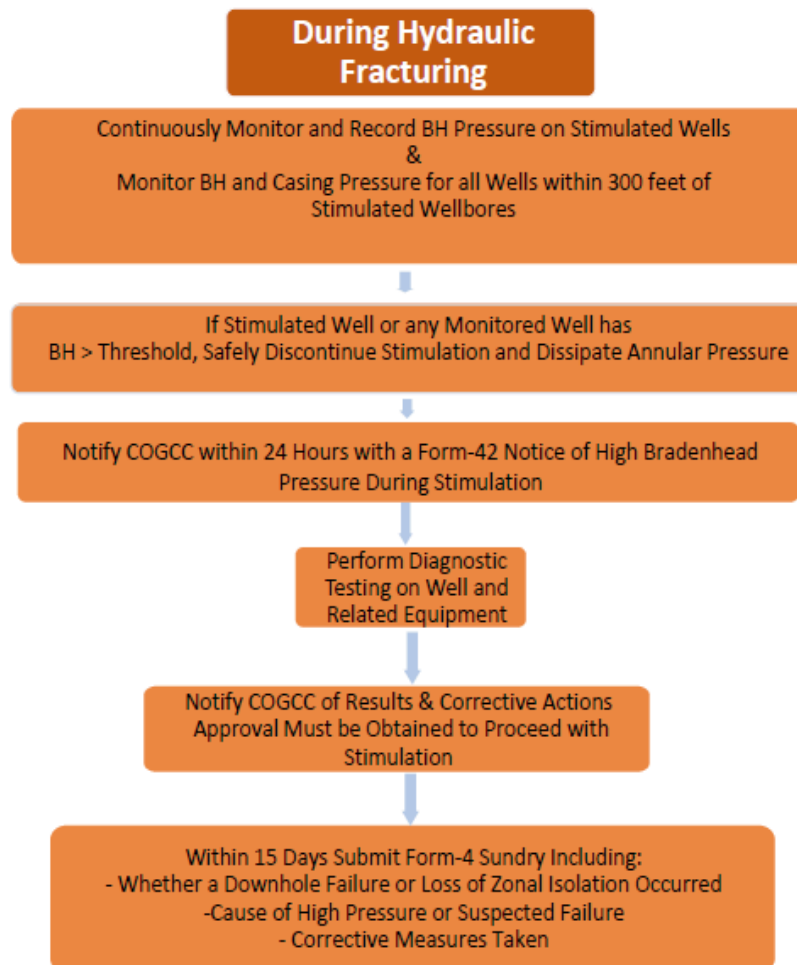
During Hydraulic Fracturing

Continuously Monitor and Record BH Pressure on Stimulated Wells
&
Monitor BH and Casing Pressure for all Wells within 300 feet of Stimulated Wellbores

If Stimulated Well or any Monitored Well has BH > Threshold, Safely Discontinue Stimulation and Dissipate Annular Pressure

Notify COGCC within 24 Hours with a Form-42 Notice of High Bradenhead Pressure During Stimulation

Perform Diagnostic Testing on Well and Related Equipment

Notify COGCC of Results & Corrective Actions
Approval Must be Obtained to Proceed with Stimulation

Within 15 Days Submit Form-4 Sundry Including:
- Whether a Downhole Failure or Loss of Zonal Isolation Occurred
-Cause of High Pressure or Suspected Failure
- Corrective Measures Taken